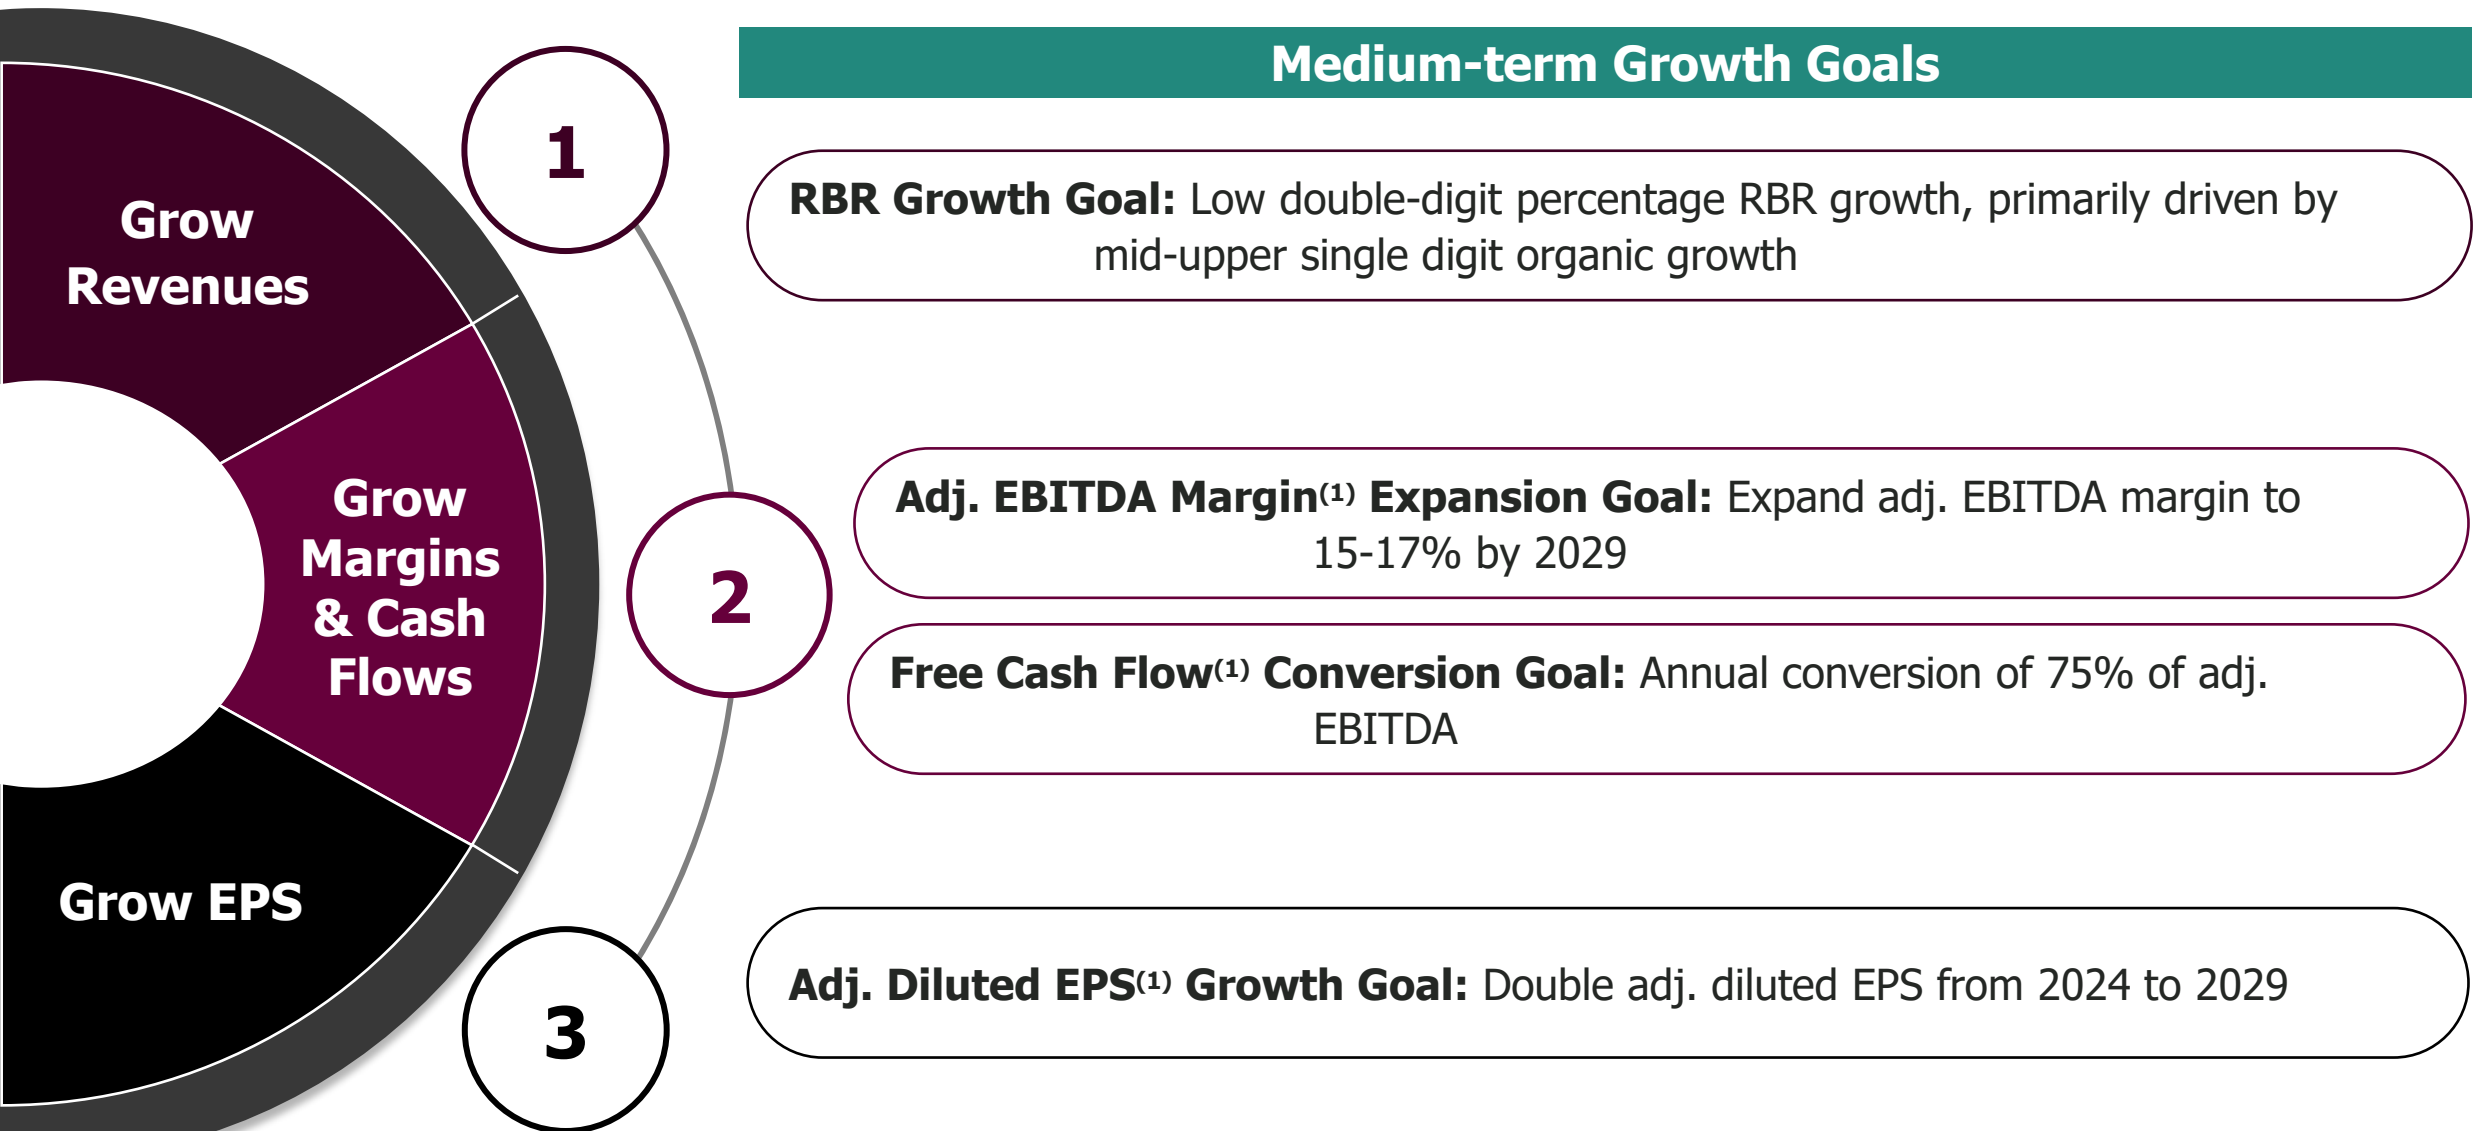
Grow Revenues

Grow Margins & Cash Flows

Grow EPS

1

2

3

Medium-term Growth Goals

**RBR Growth Goal:** Low double-digit percentage RBR growth, primarily driven by mid-upper single digit organic growth

**Adj. EBITDA Margin$^{(1)}$ Expansion Goal:** Expand adj. EBITDA margin to 15-17% by 2029

**Free Cash Flow$^{(1)}$ Conversion Goal:** Annual conversion of 75% of adj. EBITDA

**Adj. Diluted EPS$^{(1)}$ Growth Goal:** Double adj. diluted EPS from 2024 to 2029